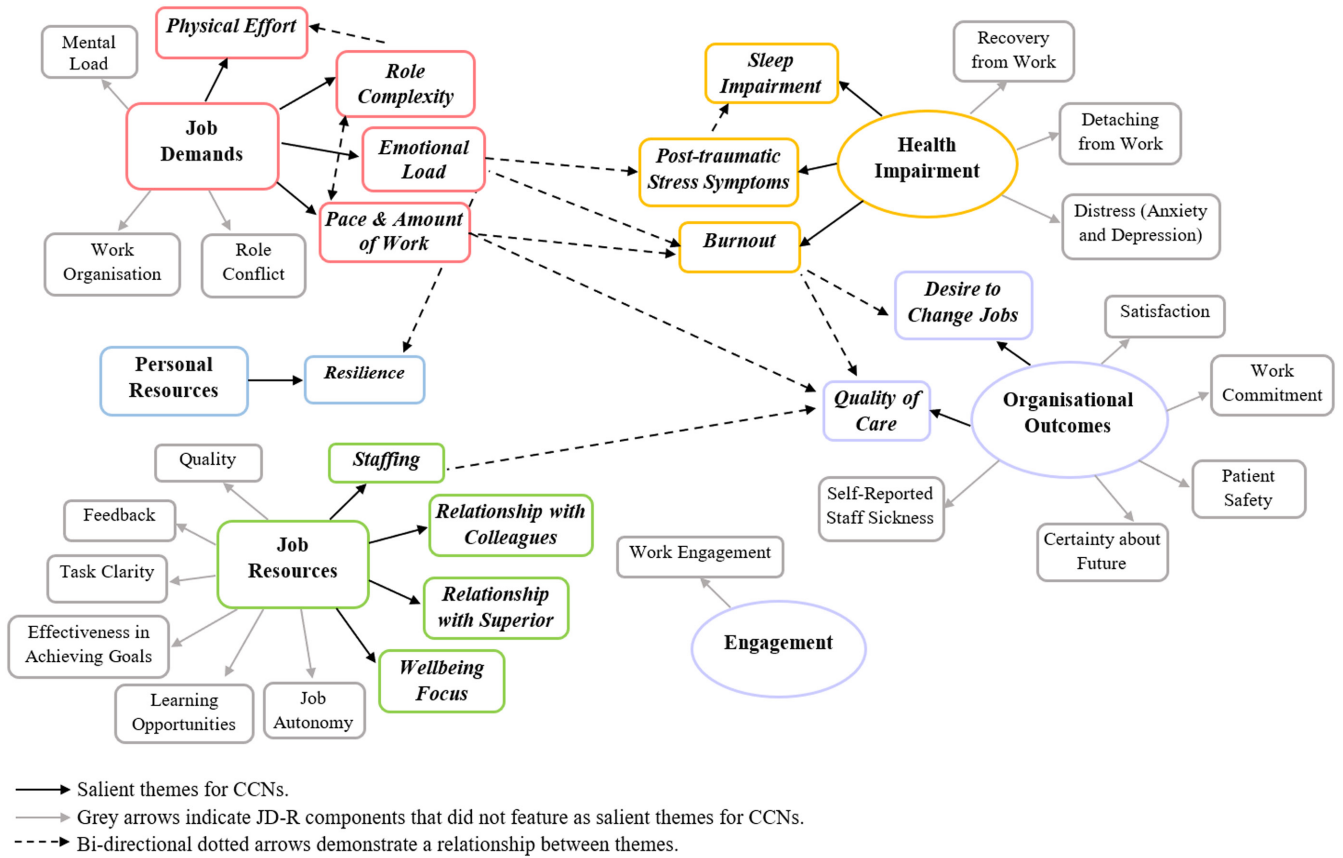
Physical Effort

Mental Load

Role Complexity

Job Demands

Emotional Load

Pace & Amount of Work

Work Organisation

Role Conflict

Sleep Impairment

Post-traumatic Stress Symptoms

Burnout

Health Impairment

Recovery from Work

Detaching from Work

Distress (Anxiety and Depression)

Personal Resources

Resilience

Desire to Change Jobs

Quality of Care

Organisational Outcomes

Satisfaction

Work Commitment

Patient Safety

Certainty about Future

Self-Reported Staff Sickness

Quality

Feedback

Task Clarity

Effectiveness in Achieving Goals

Learning Opportunities

Job Autonomy

Job Resources

Staffing

Relationship with Colleagues

Relationship with Superior

Wellbeing Focus

Work Engagement

Engagement

Salient themes for CCNs.

Grey arrows indicate JD-R components that did not feature as salient themes for CCNs.

Bi-directional dotted arrows demonstrate a relationship between themes.